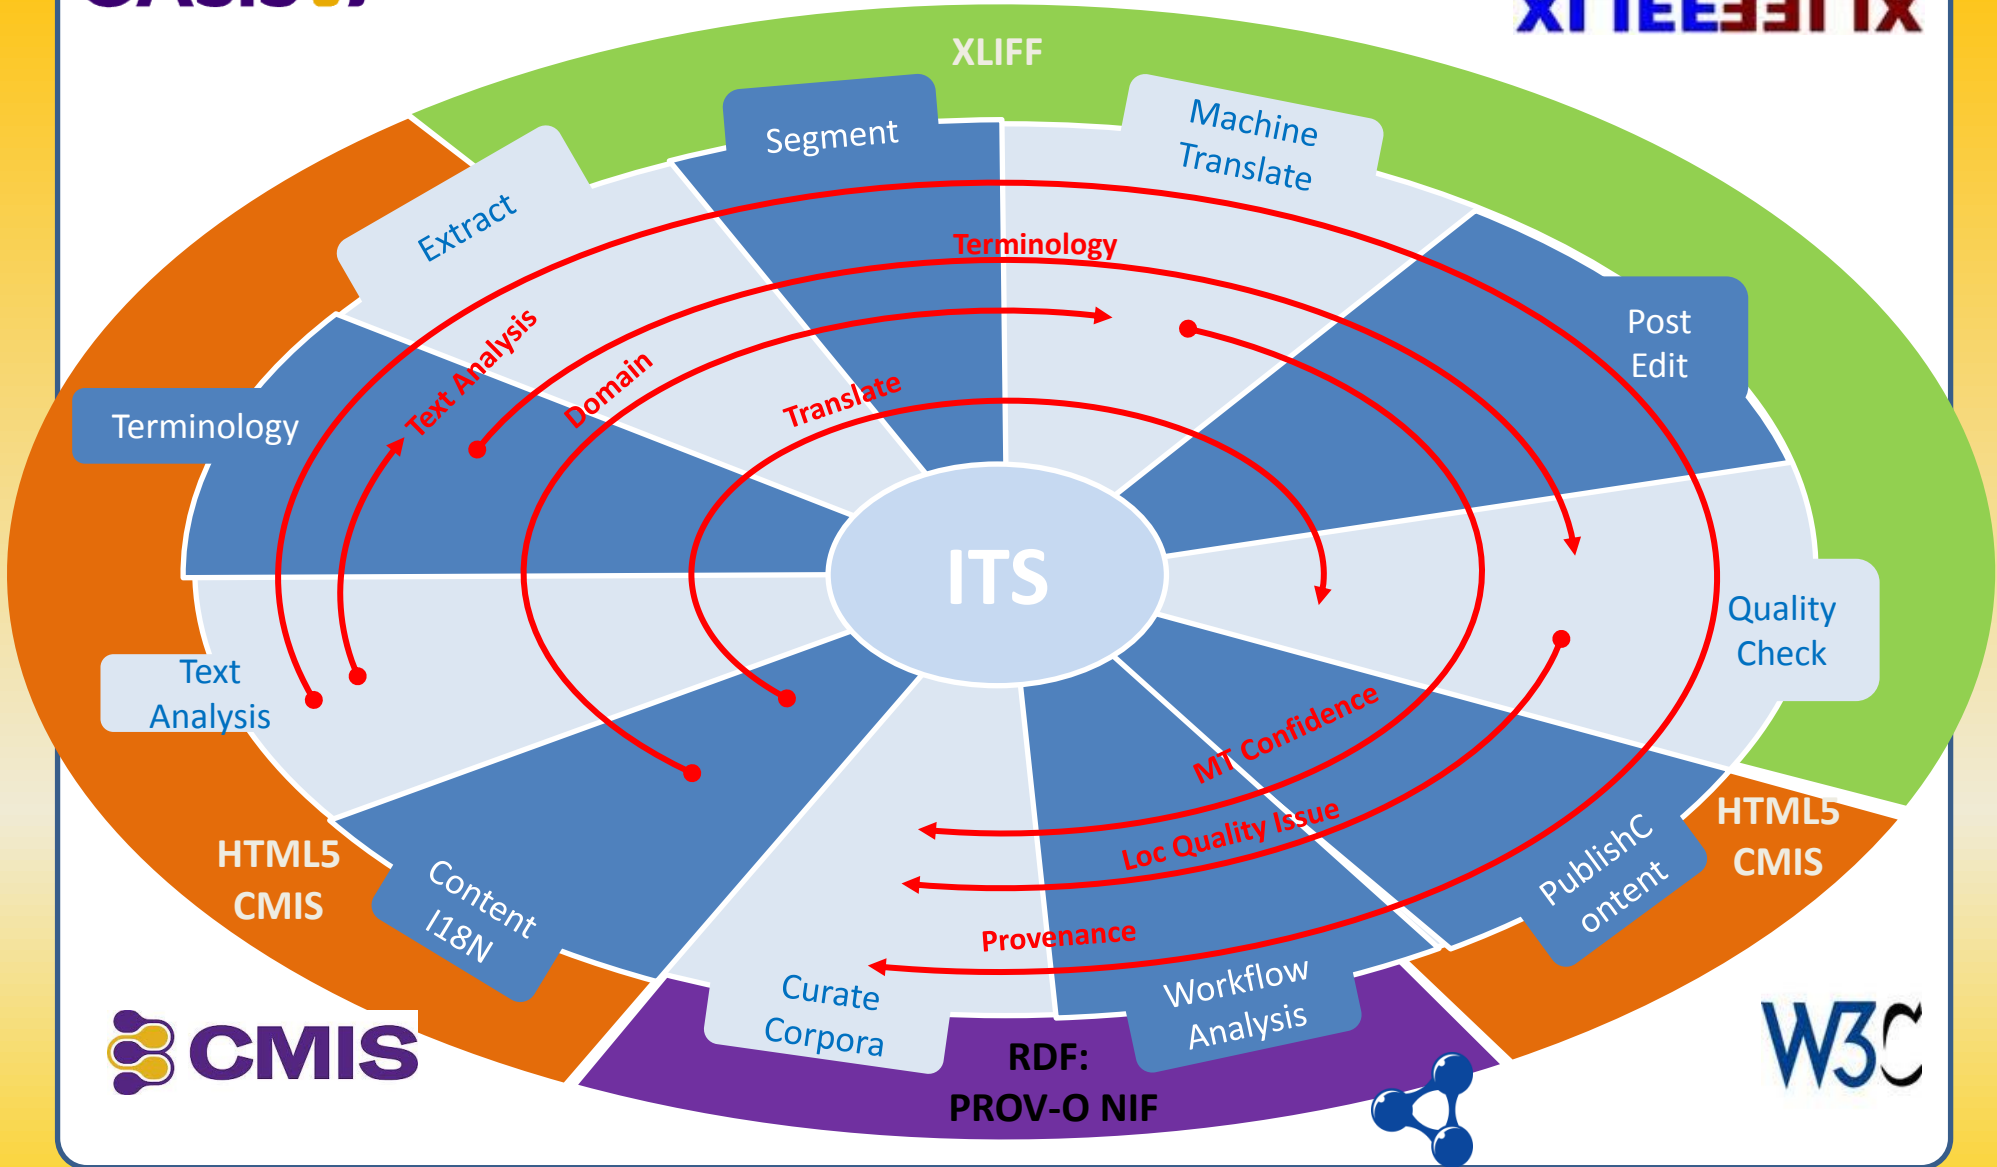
XLIFF

Segment

Machine Translate

Extract

Terminology

Post Edit

Terminology

Text Analysis

Domain

Translate

ITS

Quality Check

Text Analysis

MT Confidence

Loc Quality Issue

Provenance

HTML5 CMIS

Content I18N

HTML5 CMIS

PublishC ontent

Curate Corpora

Workflow Analysis

RDF: PROV-O NIF

CMIS

W3C